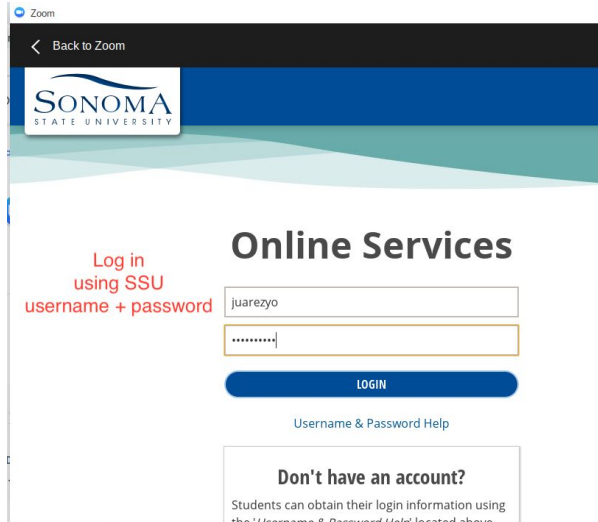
Zoom

Back to Zoom

SONOMA
STATE UNIVERSITY

Log in
using SSU
username + password

Online Services

juarezyo

••••••••••

LOGIN

Username & Password Help

Don't have an account?

Students can obtain their login information using the '*Username & Password Help*' located above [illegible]